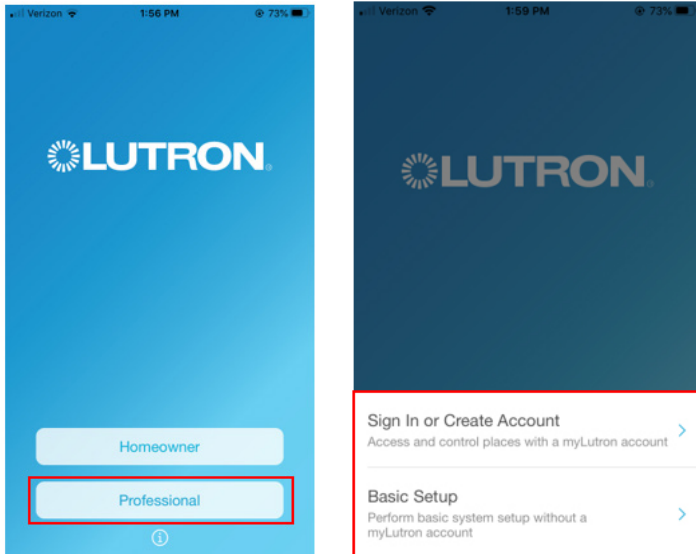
Verizon 1:56 PM 73%

LUTRON

Homeowner

Professional

Verizon 1:59 PM 73%

LUTRON

Sign In or Create Account
Access and control places with a myLutron account

Basic Setup
Perform basic system setup without a myLutron account